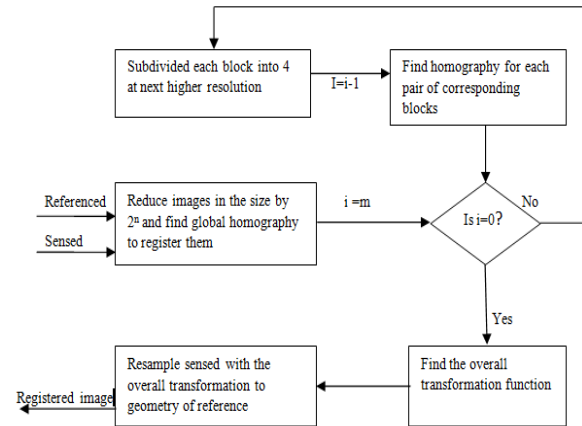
Subdivided each block into 4 at next higher resolution

I=i-1

Find homography for each pair of corresponding blocks

Referenced

Sensed

Reduce images in the size by $2^m$ and find global homography to register them

i =m

Is i=0?

No

Yes

Resample sensed with the overall transformation to geometry of reference

Find the overall transformation function

Registered image